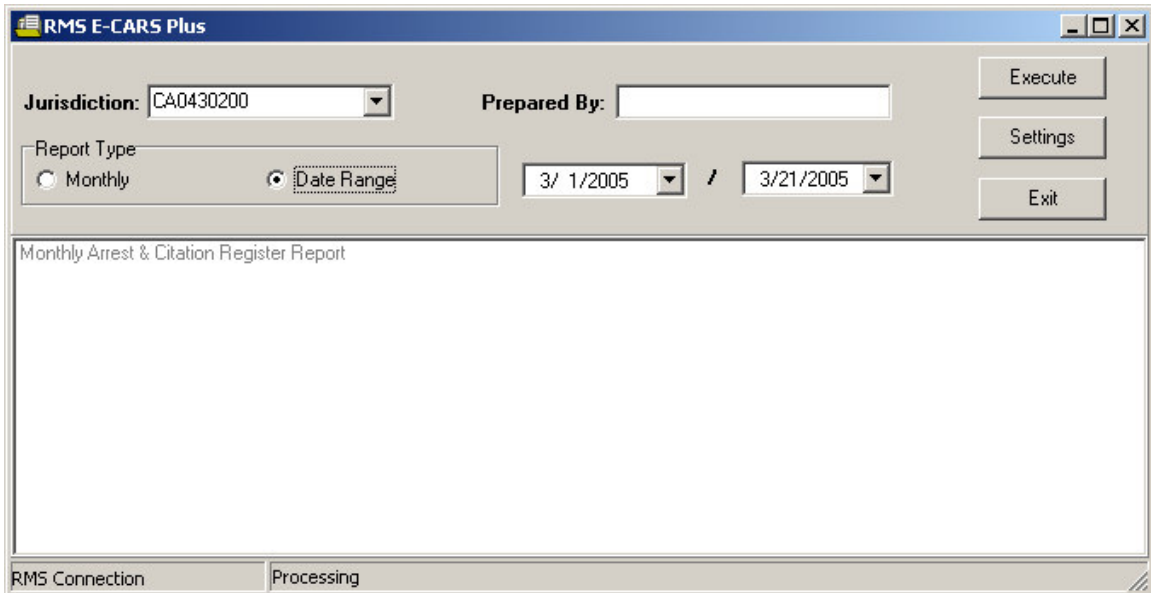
RMS E-CARS Plus

Jurisdiction: CA0430200

Prepared By:

Execute

Settings

Exit

Report Type

Monthly

Date Range

3/ 1/2005 / 3/21/2005

Monthly Arrest & Citation Register Report

RMS Connection

Processing